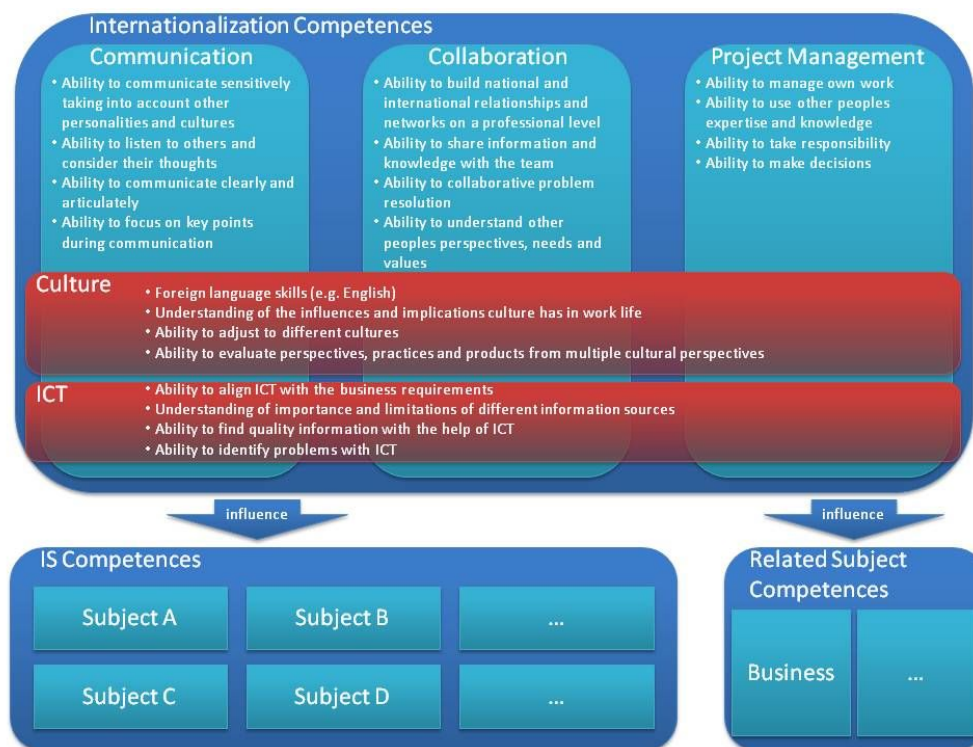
Internationalization Competences

Communication
• Ability to communicate sensitively taking into account other personalities and cultures
• Ability to listen to others and consider their thoughts
• Ability to communicate clearly and articulately
• Ability to focus on key points during communication

Collaboration
• Ability to build national and international relationships and networks on a professional level
• Ability to share information and knowledge with the team
• Ability to collaborative problem resolution
• Ability to understand other peoples perspectives, needs and values

Project Management
• Ability to manage own work
• Ability to use other peoples expertise and knowledge
• Ability to take responsibility
• Ability to make decisions

Culture
• Foreign language skills (e.g. English)
• Understanding of the influences and implications culture has in work life
• Ability to adjust to different cultures
• Ability to evaluate perspectives, practices and products from multiple cultural perspectives

ICT
• Ability to align ICT with the business requirements
• Understanding of importance and limitations of different information sources
• Ability to find quality information with the help of ICT
• Ability to identify problems with ICT

influence

influence

IS Competences

Subject A

Subject B

...

Subject C

Subject D

...

Related Subject Competences

Business

...